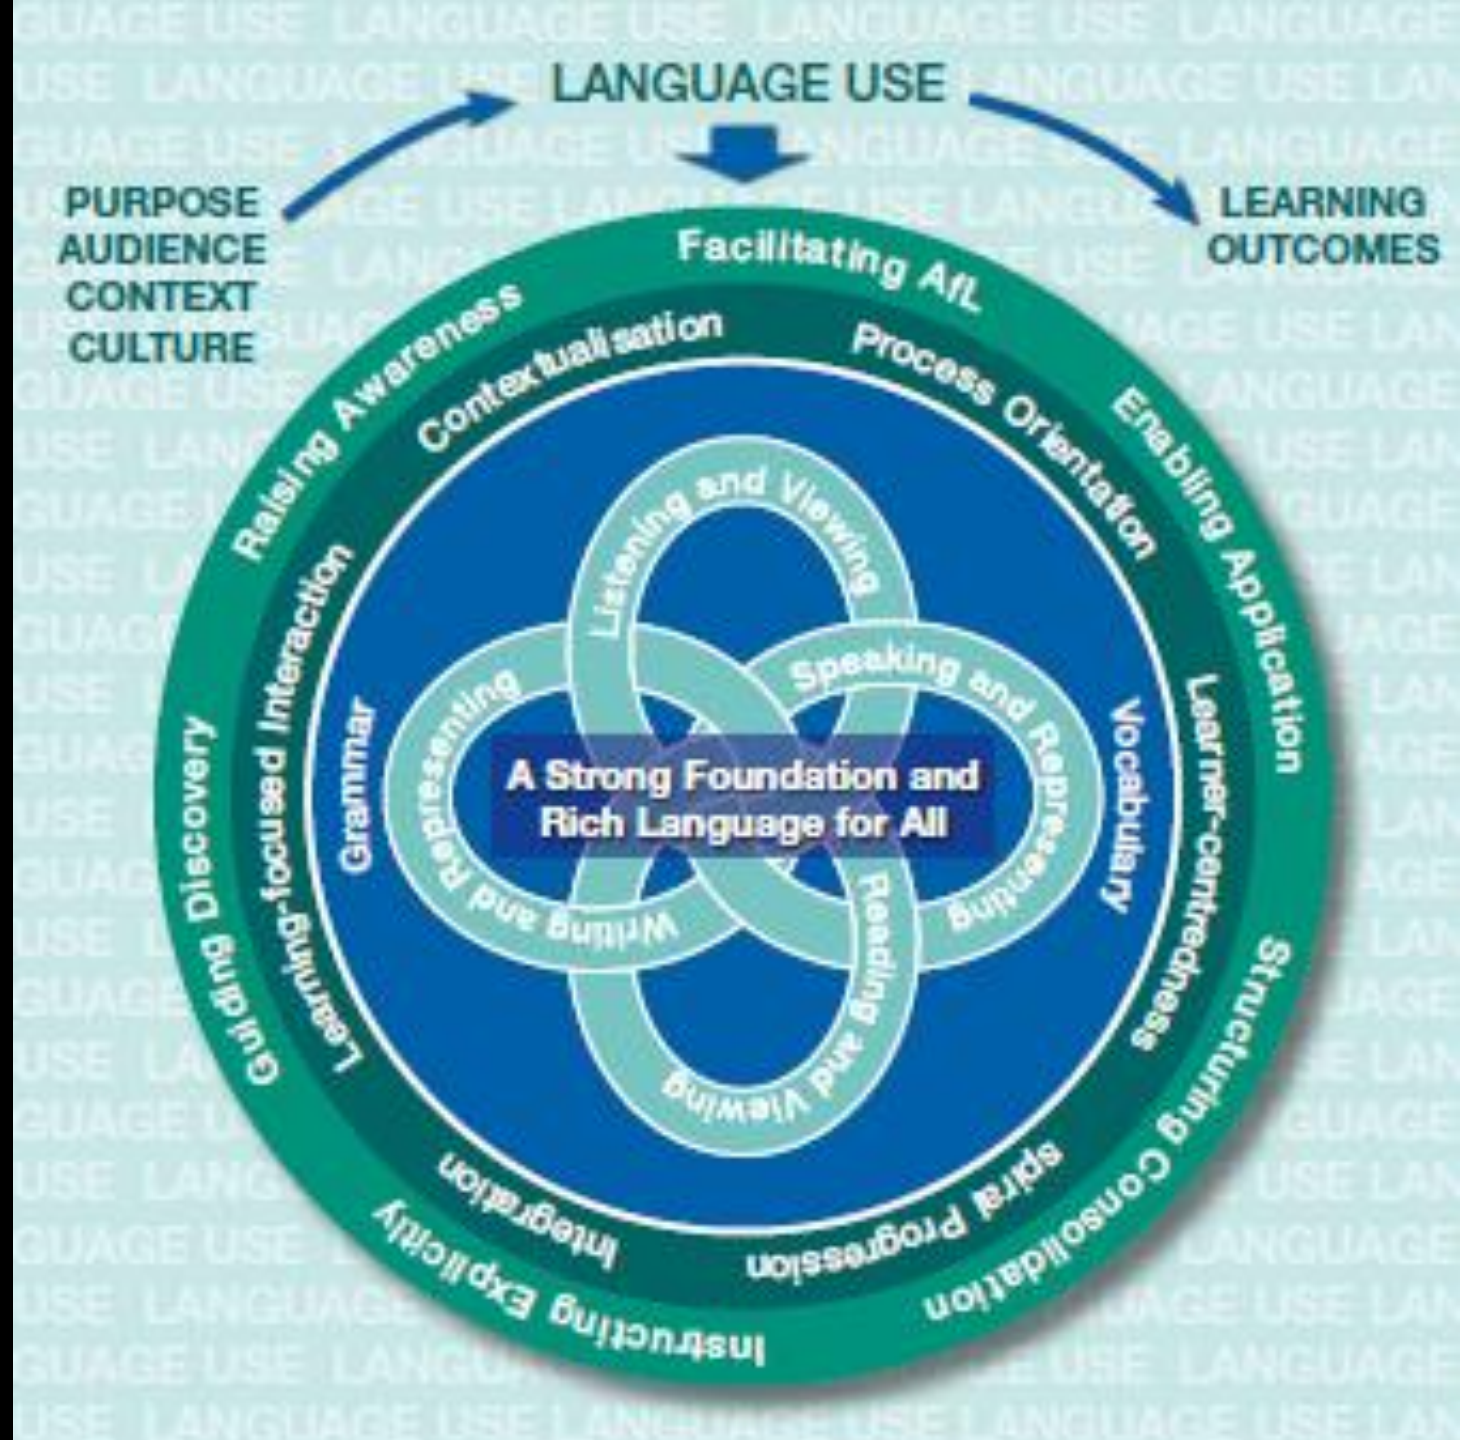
LANGUAGE USE

PURPOSE
AUDIENCE
CONTEXT
CULTURE

LEARNING
OUTCOMES

Facilitating AfL
Enabling Application
Structuring Consolidation
Instructing Explicitly
Guiding Discovery
Raising Awareness

Contextualisation
Process Orientation
Learner-centredness
Spiral Progression
Integration
Learning-focused Interaction

Grammar
Vocabulary

Listening and Viewing
Speaking and Representing
Reading and Viewing
Writing and Representing

A Strong Foundation and Rich Language for All